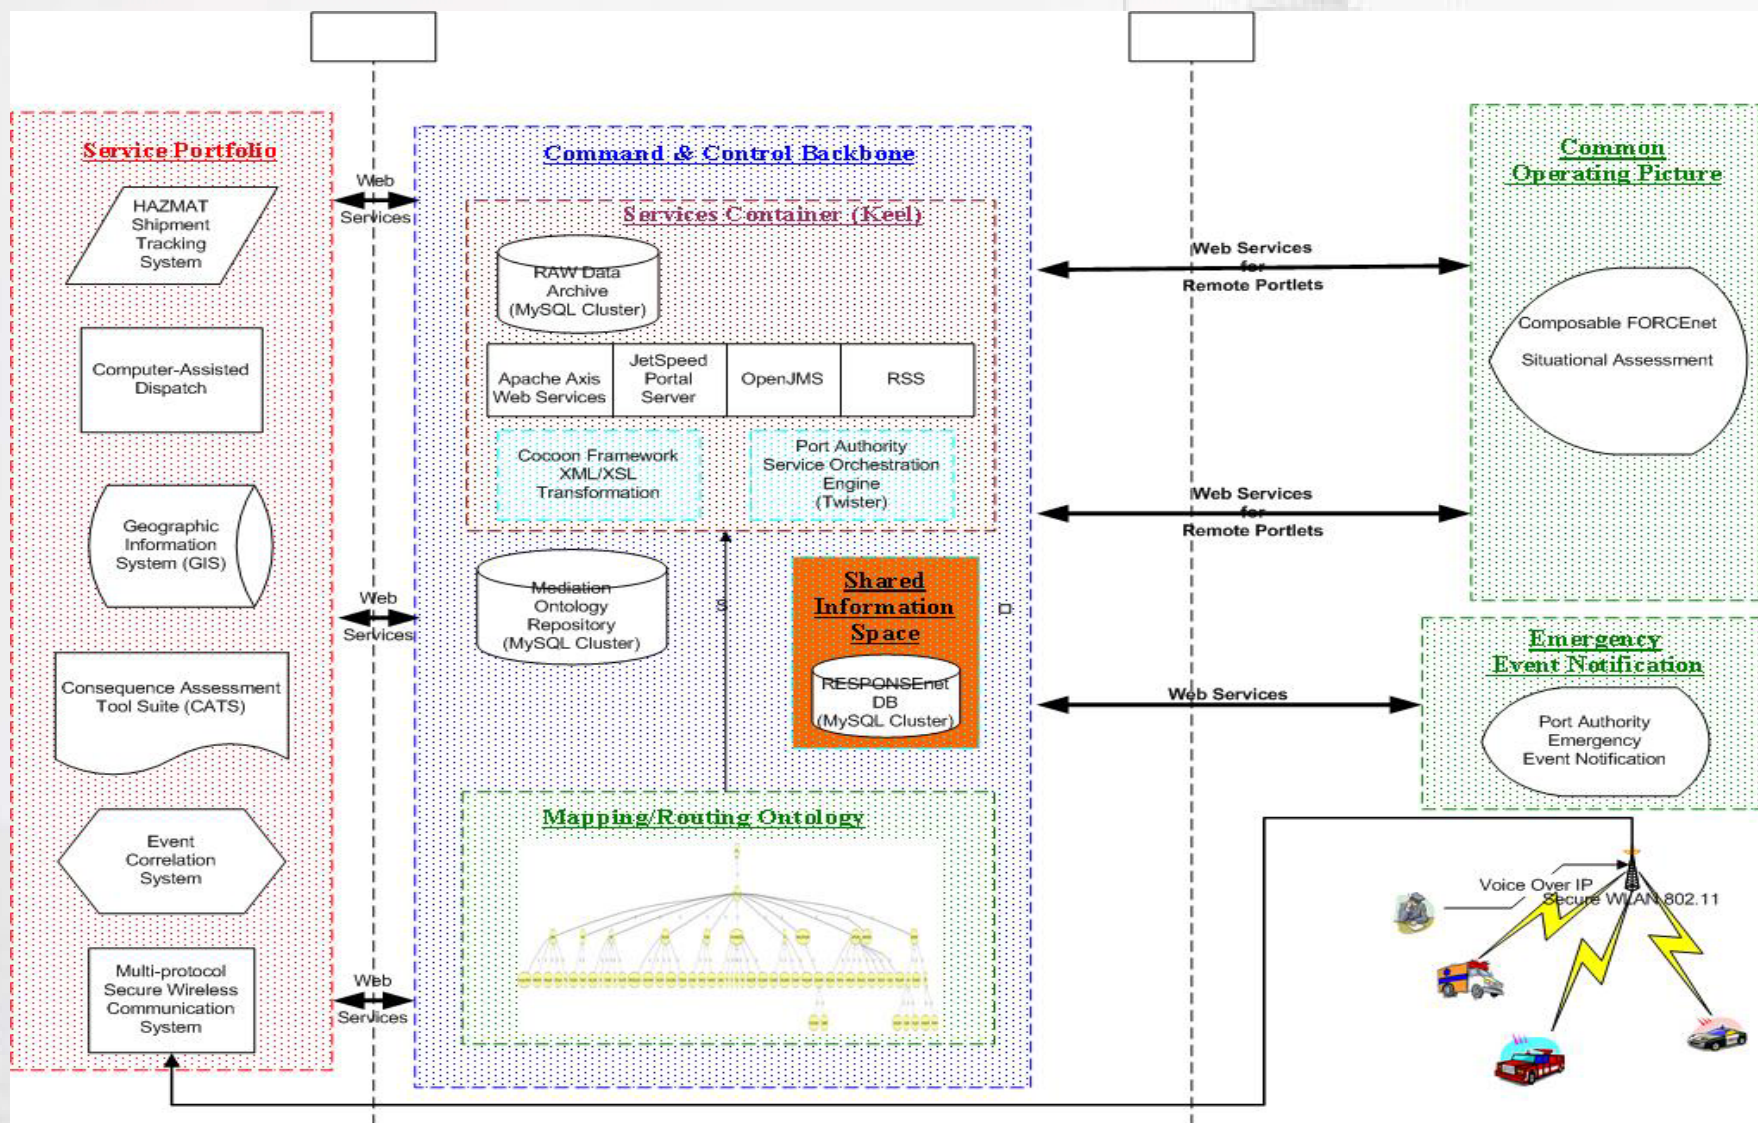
Service Portfolio

HAZMAT Shipment Tracking System

Computer-Assisted Dispatch

Geographic Information System (GIS)

Consequence Assessment Tool Suite (CATS)

Event Correlation System

Multi-protocol Secure Wireless Communication System

Web Services

Web Services

Web Services

Command & Control Backbone

Services Container (Keel)

RAW Data Archive (MySQL Cluster)

| Apache Axis Web Services | JetSpeed Portal Server | OpenJMS | RSS |
|---|---|---|---|

Cocoon Framework XML/XSL Transformation

Port Authority Service Orchestration Engine (Twister)

Mediation Ontology Repository (MySQL Cluster)

Shared Information Space

RESPONSEnet DB (MySQL Cluster)

Mapping/Routing Ontology

Web Services for Remote Portlets

Web Services for Remote Portlets

Web Services

Common Operating Picture

Composable FORCEnet Situational Assessment

Emergency Event Notification

Port Authority Emergency Event Notification

Voice Over IP

Secure WLAN 802.11